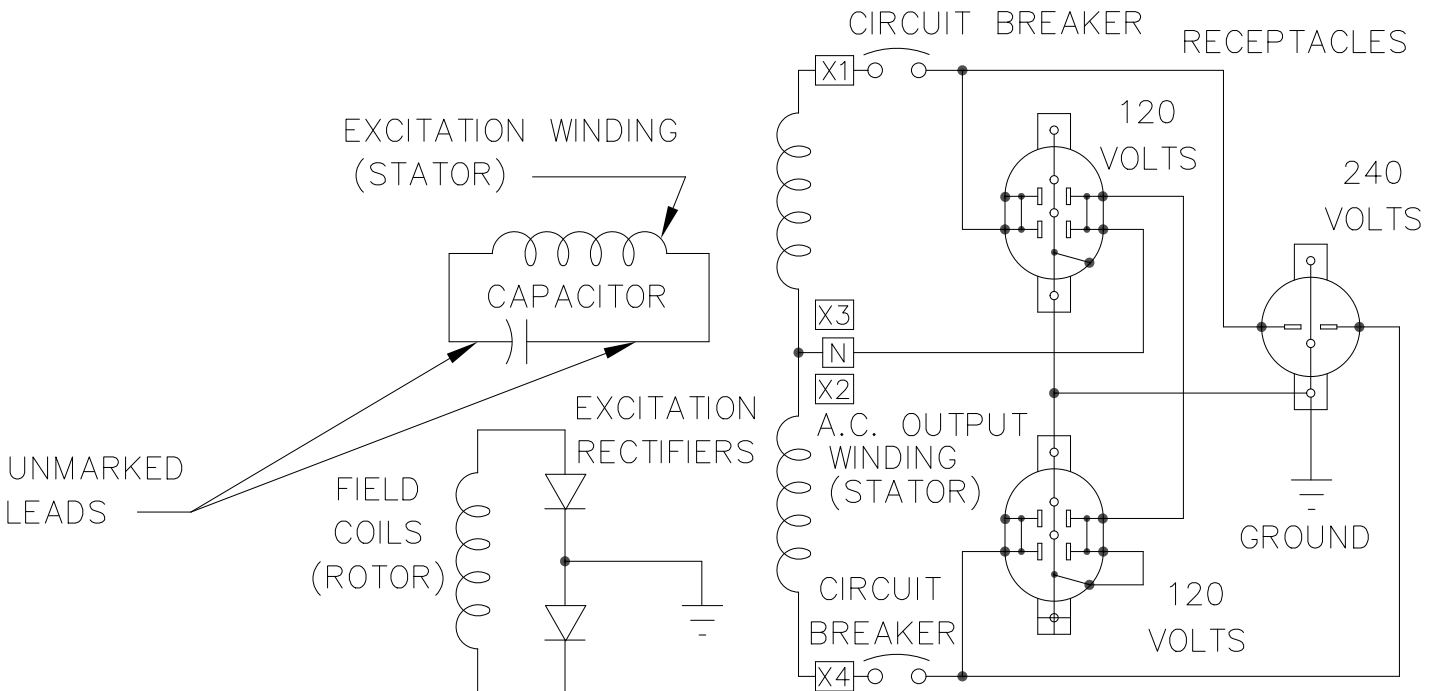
CIRCUIT BREAKER

RECEPTACLES

X1

120 VOLTS

240 VOLTS

EXCITATION WINDING (STATOR)

CAPACITOR

X3

N

X2

EXCITATION RECTIFIERS

A.C. OUTPUT WINDING (STATOR)

UNMARKED LEADS

FIELD COILS (ROTOR)

GROUND

CIRCUIT BREAKER

120 VOLTS

X4